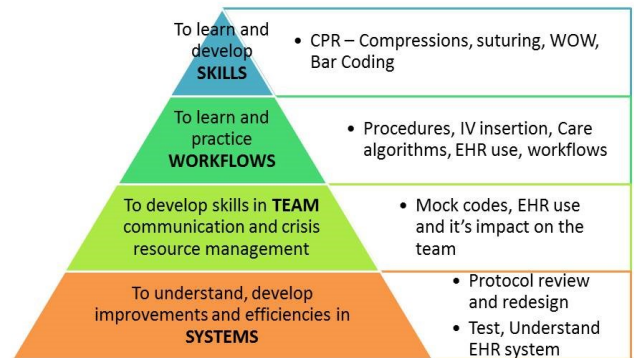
To learn and develop **SKILLS**

• CPR – Compressions, suturing, WOW, Bar Coding

To learn and practice **WORKFLOWS**

• Procedures, IV insertion, Care algorithms, EHR use, workflows

To develop skills in **TEAM** communication and crisis resource management

• Mock codes, EHR use and it's impact on the team

To understand, develop improvements and efficiencies in **SYSTEMS**

• Protocol review and redesign
• Test, Understand EHR system